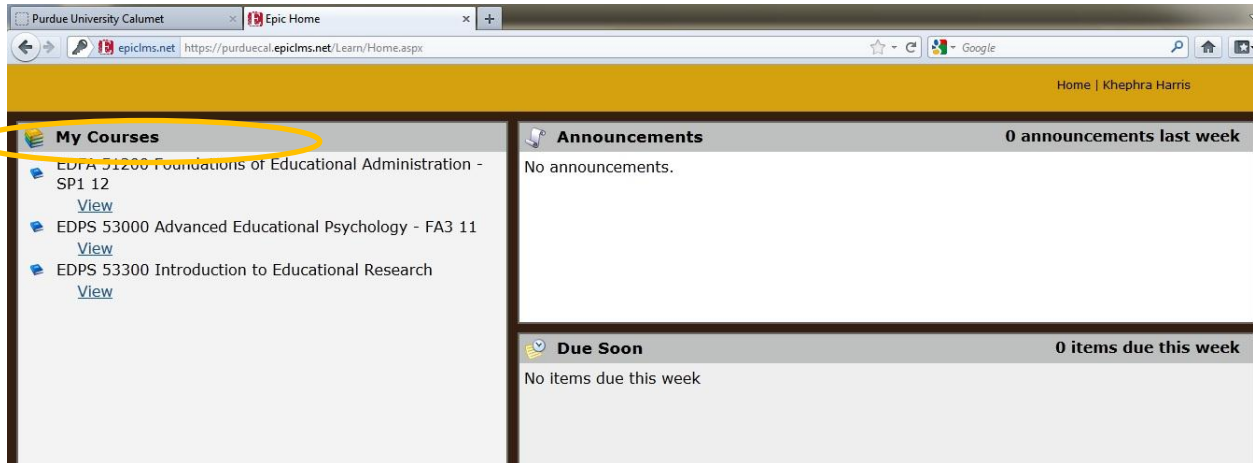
Purdue University Calumet
Epic Home
+
epiclms.net https://purduecal.epiclms.net/Learn/Home.aspx
Google

Home | Khephra Harris

My Courses

EDPA 51200 Foundations of Educational Administration - SP1 12
View
EDPS 53000 Advanced Educational Psychology - FA3 11
View
EDPS 53300 Introduction to Educational Research
View

Announcements
0 announcements last week
No announcements.

Due Soon
0 items due this week
No items due this week